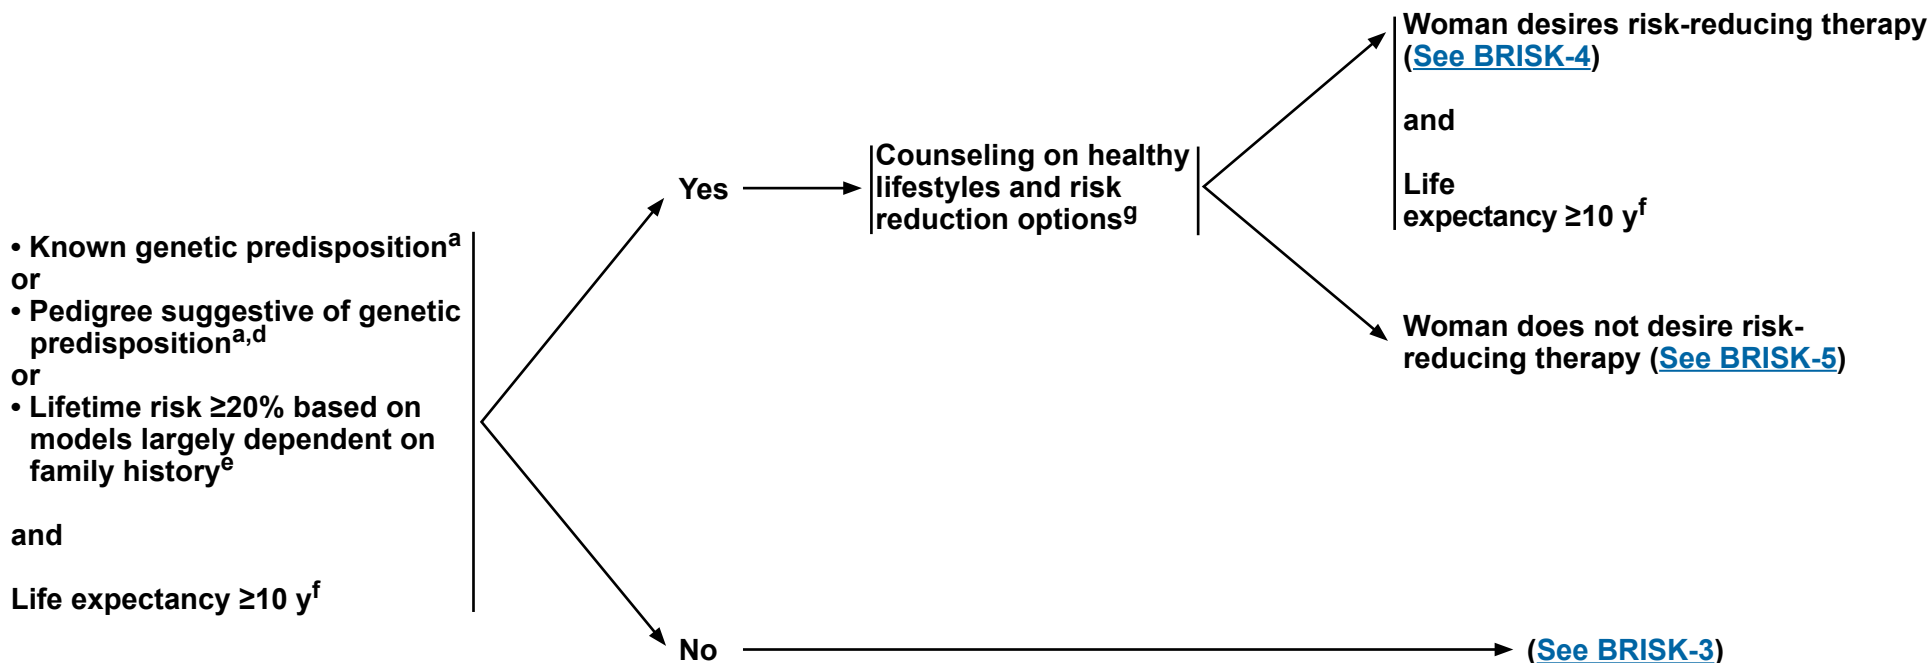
• Known genetic predisposition$^{a}$
or
• Pedigree suggestive of genetic predisposition$^{a,d}$
or
• Lifetime risk ≥20% based on models largely dependent on family history$^{e}$

and

Life expectancy ≥10 y$^{f}$

Yes

Counseling on healthy lifestyles and risk reduction options$^{g}$

Woman desires risk-reducing therapy (See BRISK-4)

and

Life expectancy ≥10 y$^{f}$

Woman does not desire risk-reducing therapy (See BRISK-5)

No

(See BRISK-3)